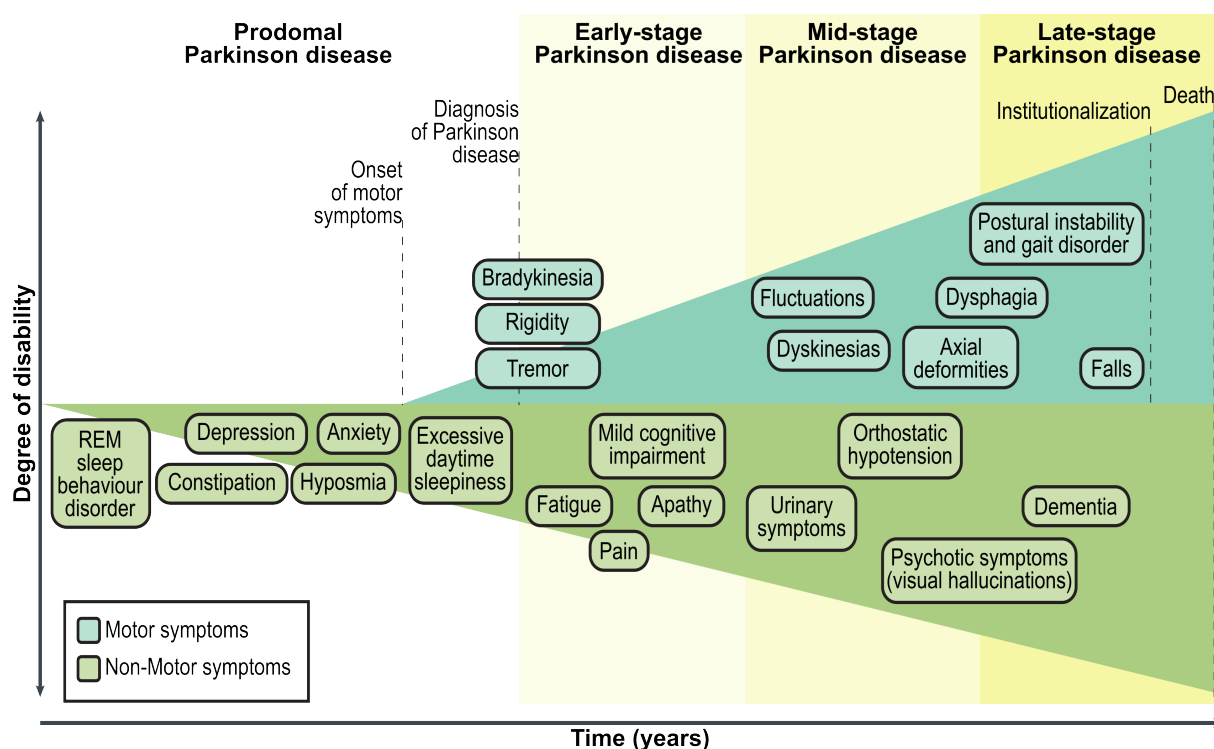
Prodomal Parkinson disease

Early-stage Parkinson disease

Mid-stage Parkinson disease

Late-stage Parkinson disease

Diagnosis of Parkinson disease

Onset of motor symptoms

Institutionalization

Death

Degree of disability

Postural instability and gait disorder

Bradykinesia

Rigidity

Tremor

Fluctuations

Dysphagia

Dyskinesias

Axial deformities

Falls

REM sleep behaviour disorder

Depression

Anxiety

Constipation

Hyposmia

Excessive daytime sleepiness

Mild cognitive impairment

Orthostatic hypotension

Fatigue

Apathy

Pain

Urinary symptoms

Dementia

Psychotic symptoms (visual hallucinations)

Motor symptoms

Non-Motor symptoms

Time (years)